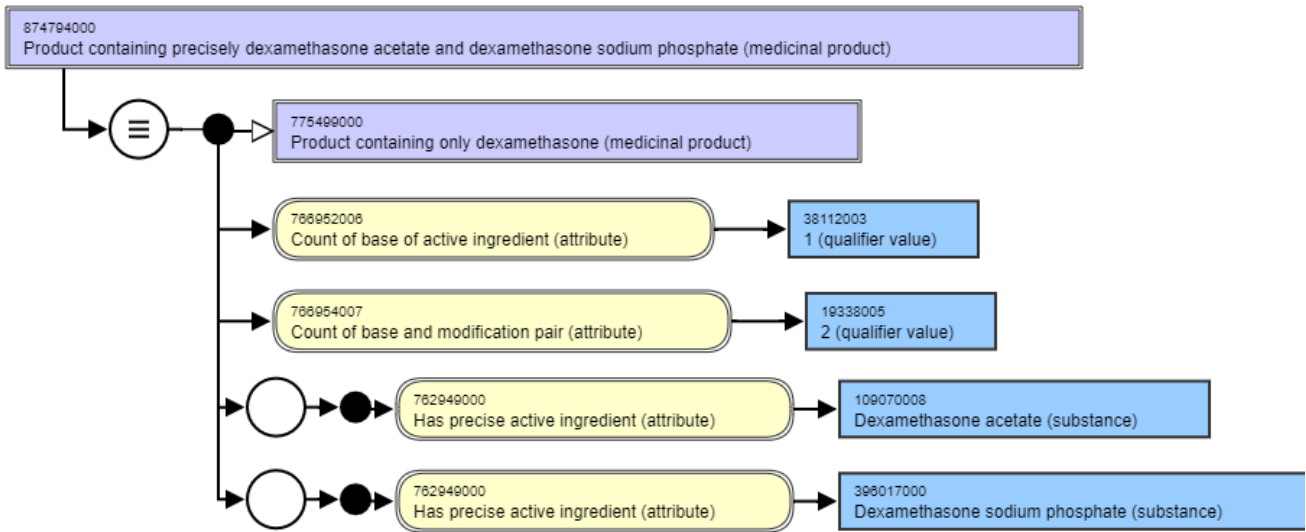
874794000
Product containing precisely dexamethasone acetate and dexamethasone sodium phosphate (medicinal product)

≡

775499000
Product containing only dexamethasone (medicinal product)

766952006
Count of base of active ingredient (attribute)

38112003
1 (qualifier value)

766954007
Count of base and modification pair (attribute)

19338005
2 (qualifier value)

762949000
Has precise active ingredient (attribute)

109070008
Dexamethasone acetate (substance)

762949000
Has precise active ingredient (attribute)

396017000
Dexamethasone sodium phosphate (substance)